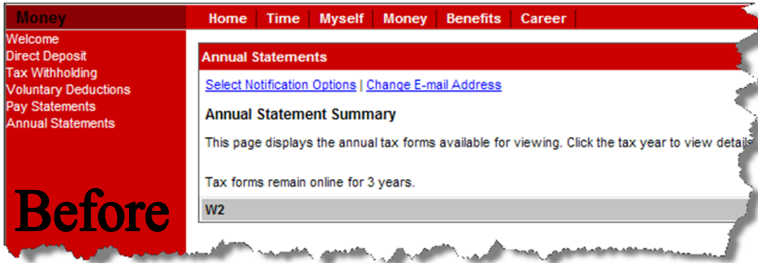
Money

Home | Time | Myself | Money | Benefits | Career

Welcome
Direct Deposit
Tax Withholding
Voluntary Deductions
Pay Statements
Annual Statements

Before

Annual Statements

Select Notification Options | Change E-mail Address

Annual Statement Summary

This page displays the annual tax forms available for viewing. Click the tax year to view detail

Tax forms remain online for 3 years.

W2